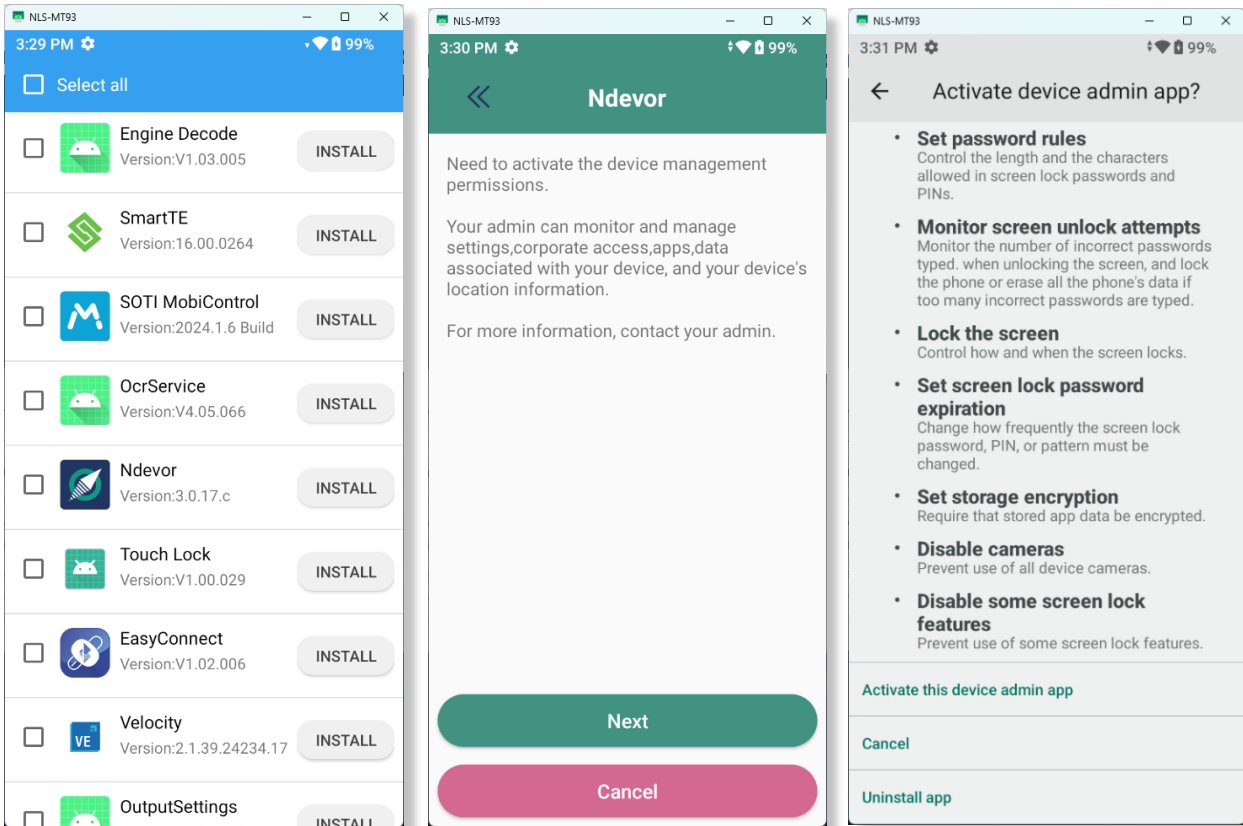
NLS-MT93

3:29 PM 99%

Select all

Engine Decode
Version:V1.03.005
INSTALL

SmartTE
Version:16.00.0264
INSTALL

SOTI MobiControl
Version:2024.1.6 Build
INSTALL

OcrService
Version:V4.05.066
INSTALL

Ndevor
Version:3.0.17.c
INSTALL

Touch Lock
Version:V1.00.029
INSTALL

EasyConnect
Version:V1.02.006
INSTALL

Velocity
Version:2.1.39.24234.17
INSTALL

OutputSettings
INSTALL

NLS-MT93

3:30 PM 99%

Ndevor

Need to activate the device management permissions.

Your admin can monitor and manage settings,corporate access,apps,data associated with your device, and your device's location information.

For more information, contact your admin.

Next

Cancel

NLS-MT93

3:31 PM 99%

Activate device admin app?

Set password rules
Control the length and the characters allowed in screen lock passwords and PINs.

Monitor screen unlock attempts
Monitor the number of incorrect passwords typed. when unlocking the screen, and lock the phone or erase all the phone's data if too many incorrect passwords are typed.

Lock the screen
Control how and when the screen locks.

Set screen lock password expiration
Change how frequently the screen lock password, PIN, or pattern must be changed.

Set storage encryption
Require that stored app data be encrypted.

Disable cameras
Prevent use of all device cameras.

Disable some screen lock features
Prevent use of some screen lock features.

Activate this device admin app

Cancel

Uninstall app